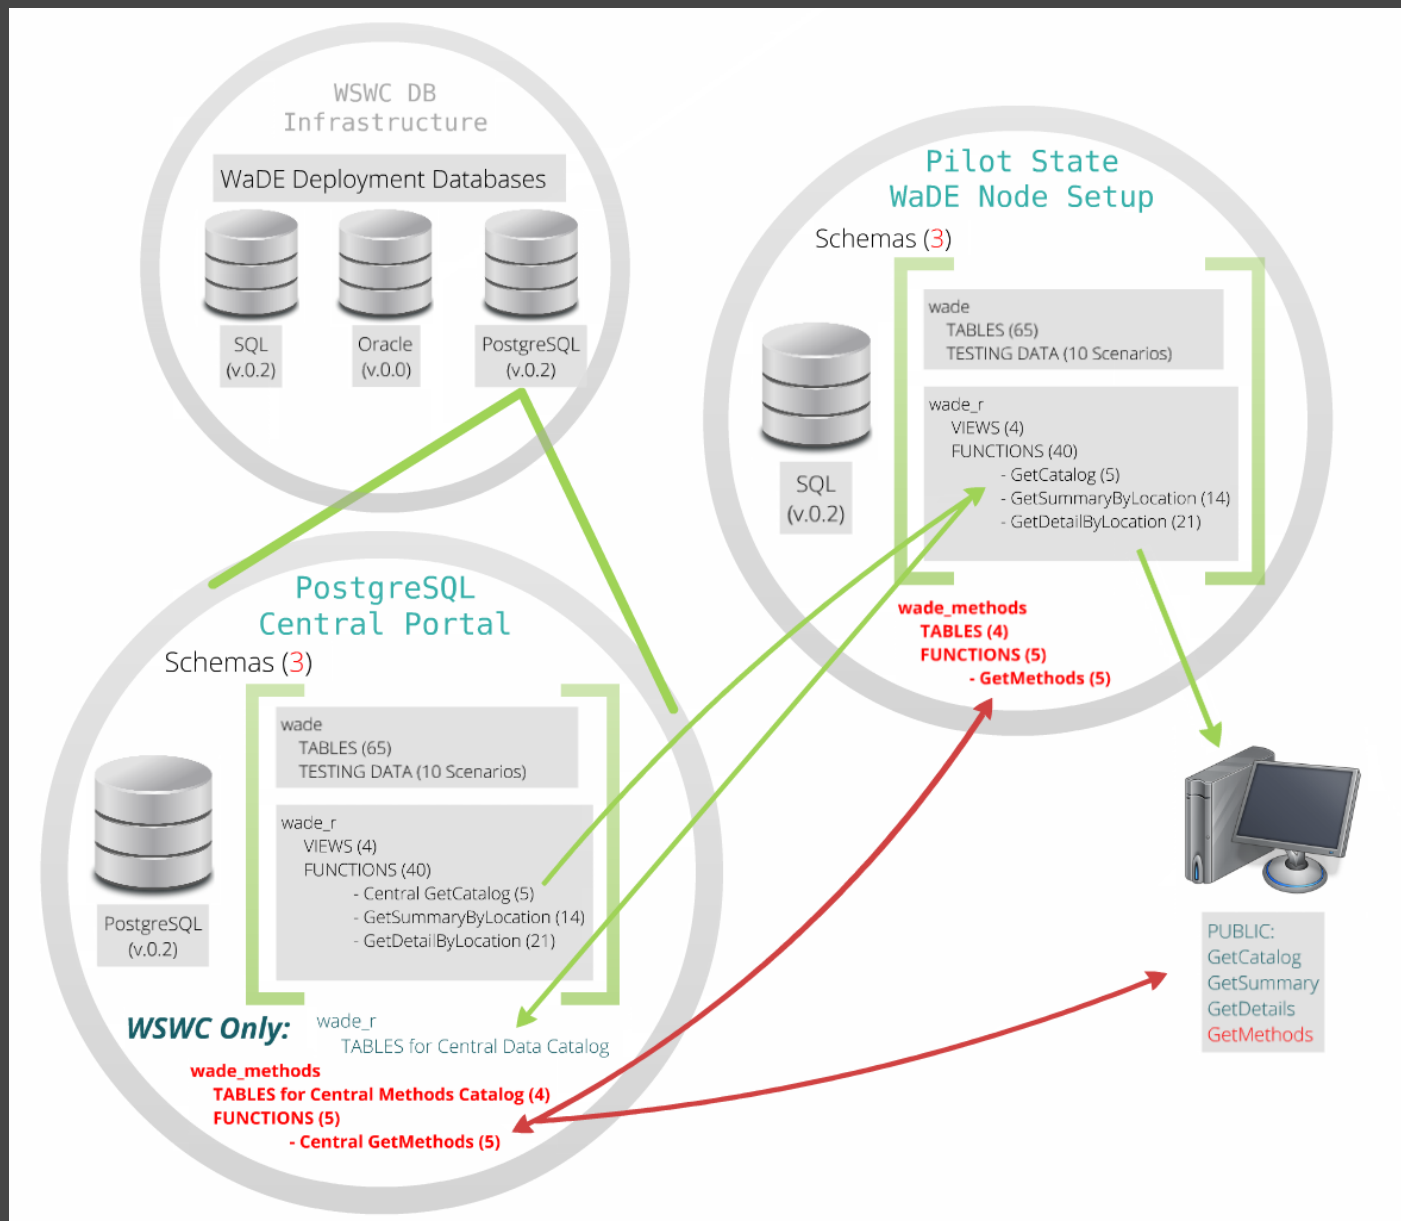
WSWC DB
Infrastructure

WaDE Deployment Databases

SQL
(v.0.2)

Oracle
(v.0.0)

PostgreSQL
(v.0.2)

Pilot State
WaDE Node Setup

Schemas (3)

wade
TABLES (65)
TESTING DATA (10 Scenarios)

wade_r
VIEWS (4)
FUNCTIONS (40)
- GetCatalog (5)
- GetSummaryByLocation (14)
- GetDetailByLocation (21)

SQL
(v.0.2)

wade_methods
TABLES (4)
FUNCTIONS (5)
- GetMethods (5)

PostgreSQL
Central Portal

Schemas (3)

wade
TABLES (65)
TESTING DATA (10 Scenarios)

wade_r
VIEWS (4)
FUNCTIONS (40)
- Central GetCatalog (5)
- GetSummaryByLocation (14)
- GetDetailByLocation (21)

PostgreSQL
(v.0.2)

WSWC Only:

wade_r
TABLES for Central Data Catalog

wade_methods
TABLES for Central Methods Catalog (4)
FUNCTIONS (5)
- Central GetMethods (5)

PUBLIC:
GetCatalog
GetSummary
GetDetails
GetMethods